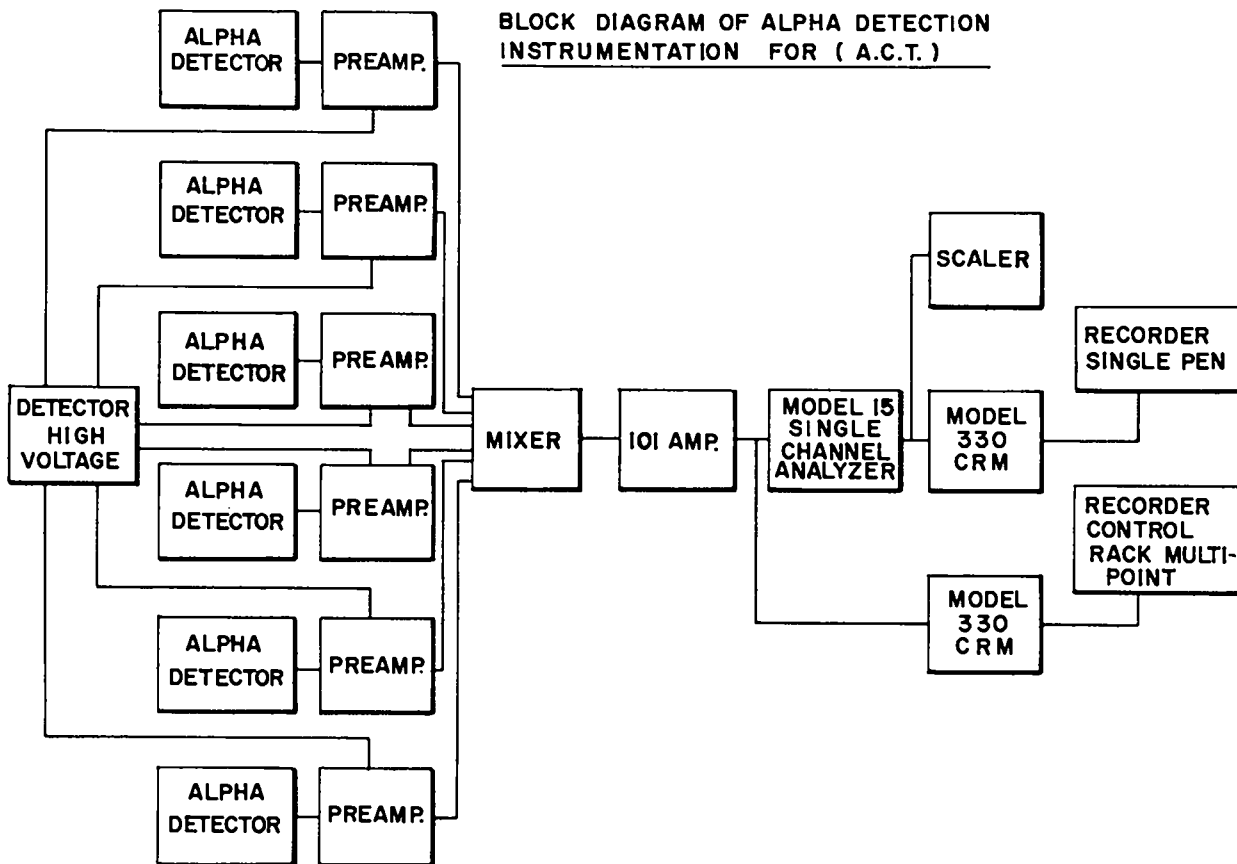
BLOCK DIAGRAM OF ALPHA DETECTION INSTRUMENTATION FOR ( A.C.T. )

ALPHA DETECTOR
PREAMP.

ALPHA DETECTOR
PREAMP.

ALPHA DETECTOR
PREAMP.

DETECTOR HIGH VOLTAGE

ALPHA DETECTOR
PREAMP.

ALPHA DETECTOR
PREAMP.

ALPHA DETECTOR
PREAMP.

MIXER

101 AMP.

MODEL 15 SINGLE CHANNEL ANALYZER

SCALER

MODEL 330 CRM

RECORDER SINGLE PEN

RECORDER CONTROL RACK MULTI-POINT

MODEL 330 CRM